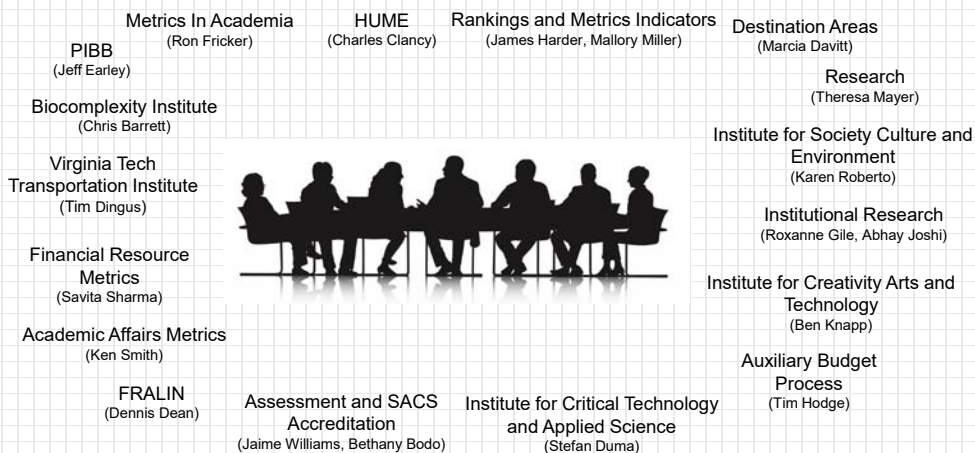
Metrics In Academia
(Ron Fricker)

HUME
(Charles Clancy)

Rankings and Metrics Indicators
(James Harder, Mallory Miller)

Destination Areas
(Marcia Davitt)

PIBB
(Jeff Earley)

Research
(Theresa Mayer)

Biocomplexity Institute
(Chris Barrett)

Institute for Society Culture and Environment
(Karen Roberto)

Virginia Tech Transportation Institute
(Tim Dingus)

Institutional Research
(Roxanne Gile, Abhay Joshi)

Financial Resource Metrics
(Savita Sharma)

Institute for Creativity Arts and Technology
(Ben Knapp)

Academic Affairs Metrics
(Ken Smith)

Auxiliary Budget Process
(Tim Hodge)

FRALIN
(Dennis Dean)

Assessment and SACS Accreditation
(Jaime Williams, Bethany Bodo)

Institute for Critical Technology and Applied Science
(Stefan Duma)